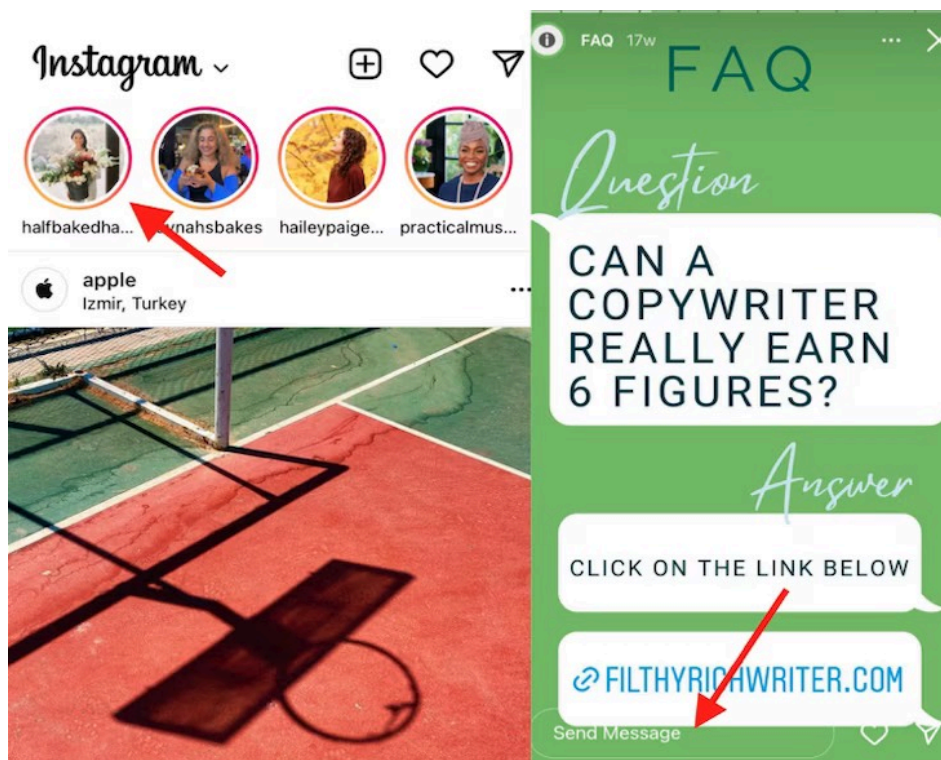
Instagram

halfbakedha... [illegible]ynahsbakes haileypaige... practicalmus...

apple
Izmir, Turkey

FAQ 17w

FAQ

Question

CAN A COPYWRITER REALLY EARN 6 FIGURES?

Answer

CLICK ON THE LINK BELOW

FILTHYRICHWRITER.COM

Send Message